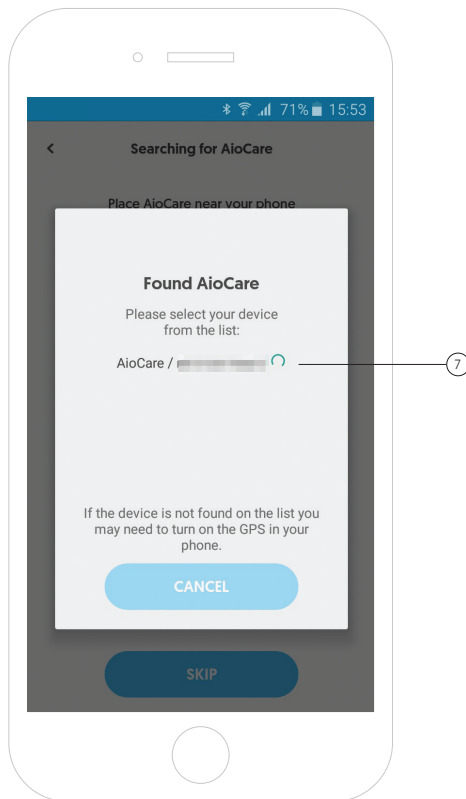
71% 15:53

<

Searching for AioCare

Place AioCare near your phone

Found AioCare

Please select your device from the list:

AioCare / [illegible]

7

If the device is not found on the list you may need to turn on the GPS in your phone.

CANCEL

SKIP